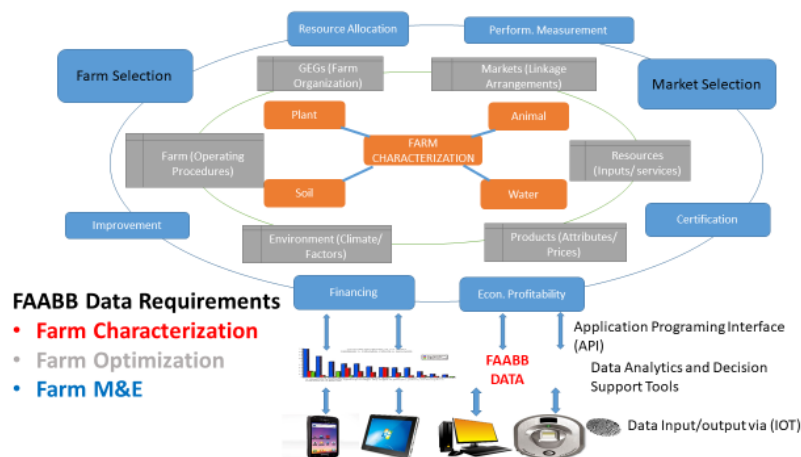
Resource Allocation

Perform. Measurement

Farm Selection

GEGs (Farm Organization)

Markets (Linkage Arrangements)

Market Selection

Plant

Animal

FARM CHARACTERIZATION

Farm (Operating Procedures)

Resources (Inputs/ services)

Soil

Water

Improvement

Certification

Environment (Climate/ Factors)

Products (Attributes/ Prices)

FAABB Data Requirements

• Farm Characterization

• Farm Optimization

• Farm M&E

Financing

Econ. Profitability

Application Programing Interface (API)

FAABB DATA

Data Analytics and Decision Support Tools

Data Input/output via (IOT)